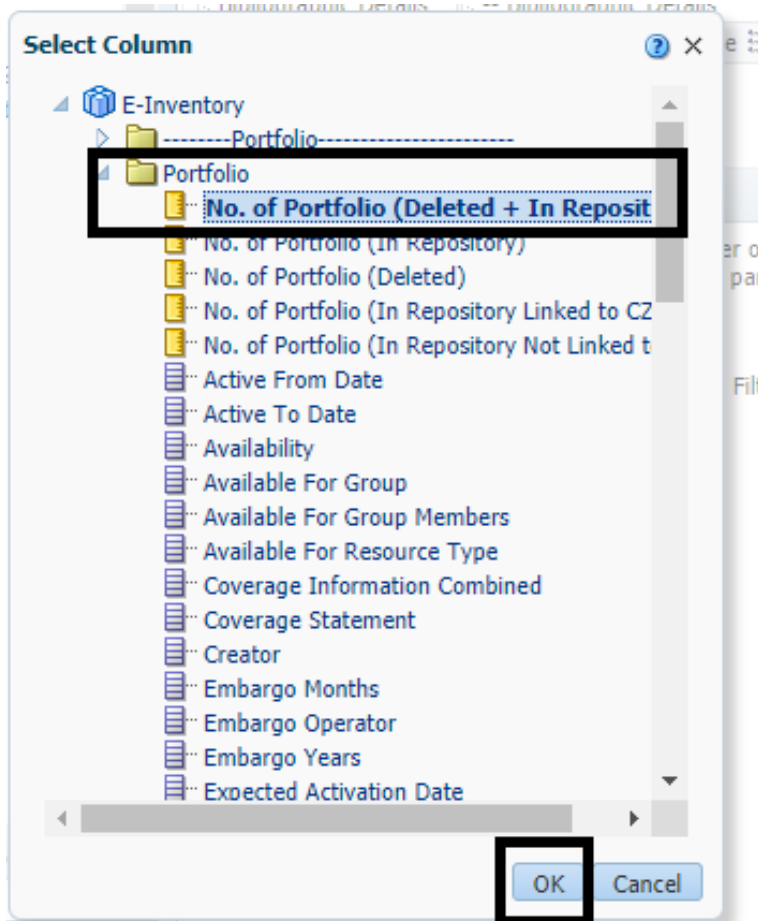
Select Column

E-Inventory
--------Portfolio----------------------
Portfolio
No. of Portfolio (Deleted + In Reposit
No. of Portfolio (In Repository)
No. of Portfolio (Deleted)
No. of Portfolio (In Repository Linked to CZ
No. of Portfolio (In Repository Not Linked t
Active From Date
Active To Date
Availability
Available For Group
Available For Group Members
Available For Resource Type
Coverage Information Combined
Coverage Statement
Creator
Embargo Months
Embargo Operator
Embargo Years
Expected Activation Date

OK
Cancel